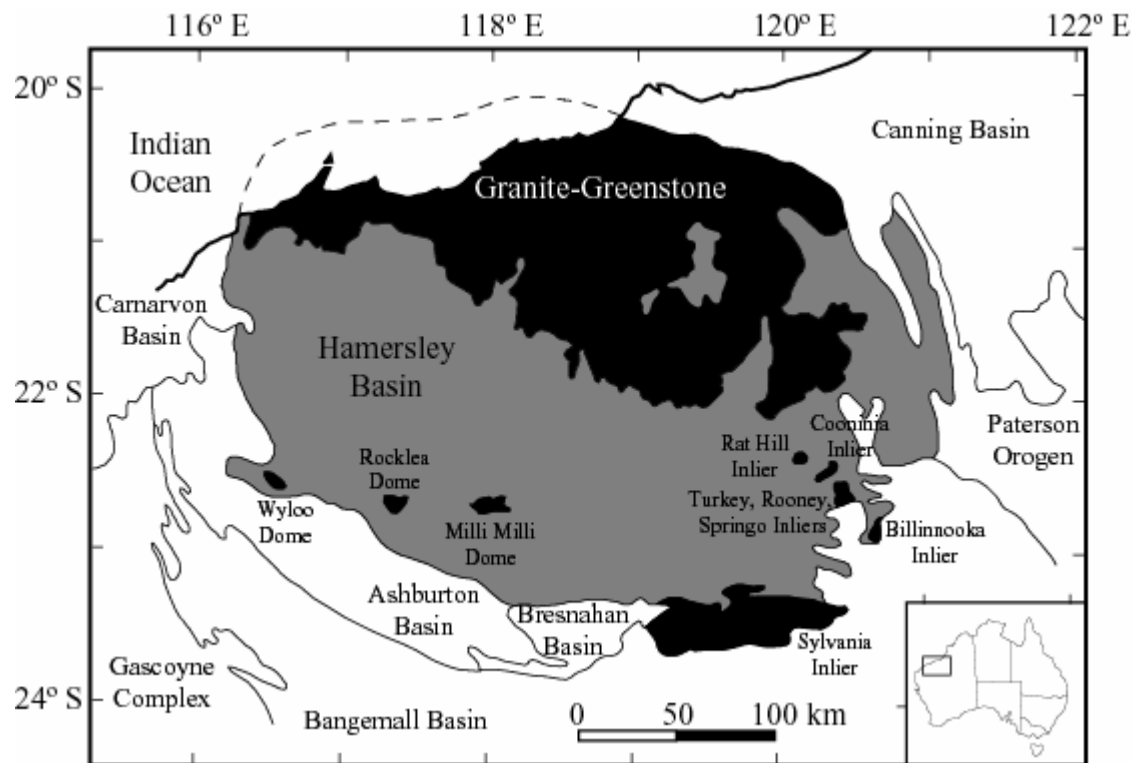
116º E
118º E
120º E
122º E
20º S
22º S
24º S
Indian Ocean
Granite-Greenstone
Canning Basin
Carnarvon Basin
Hamersley Basin
Rat Hill Inlier
Coonina Inlier
Paterson Orogen
Rocklea Dome
Wyloo Dome
Milli Milli Dome
Turkey, Rooney, Springo Inliers
Billinnooka Inlier
Ashburton Basin
Bresnahan Basin
Sylvania Inlier
Gascoyne Complex
Bangemall Basin
0
50
100 km